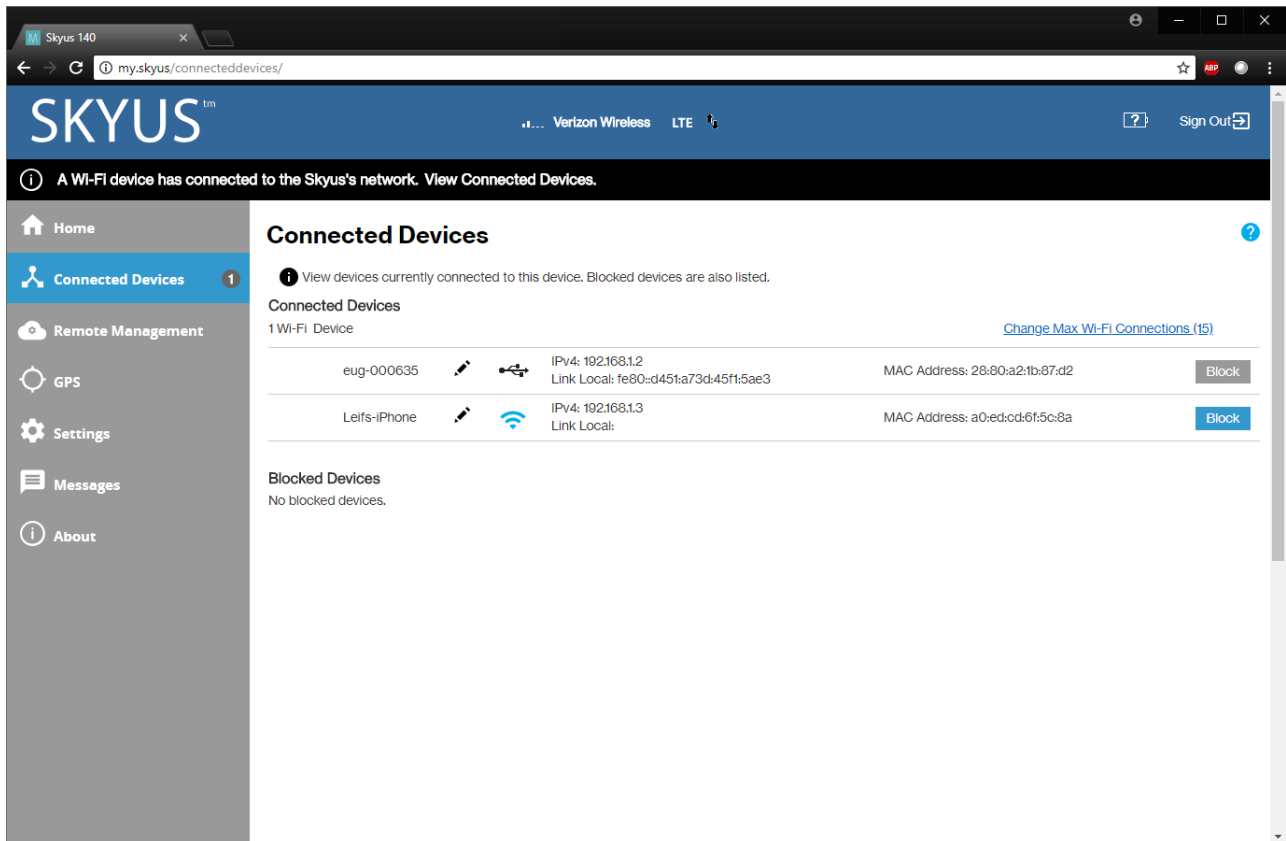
Skyus 140

my.skyus/connecteddevices/

ABP

SKYUS tm

Verizon Wireless LTE

?

Sign Out

A Wi-Fi device has connected to the Skyus's network. View Connected Devices.

Home

Connected Devices 1

Remote Management

GPS

Settings

Messages

About

Connected Devices

?

View devices currently connected to this device. Blocked devices are also listed.

Connected Devices

1 Wi-Fi Device

Change Max Wi-Fi Connections (15)

| | | | |
|---|---|---|---|
| eug-000635 | IPv4: 192.168.1.2 Link Local: fe80::d451:a73d:45f1:5ae3 | MAC Address: 28:80:a2:1b:87:d2 | Block |
| Leifs-iPhone | IPv4: 192.168.1.3 Link Local: | MAC Address: a0:ed:cd:6f:5c:8a | Block |

Blocked Devices

No blocked devices.